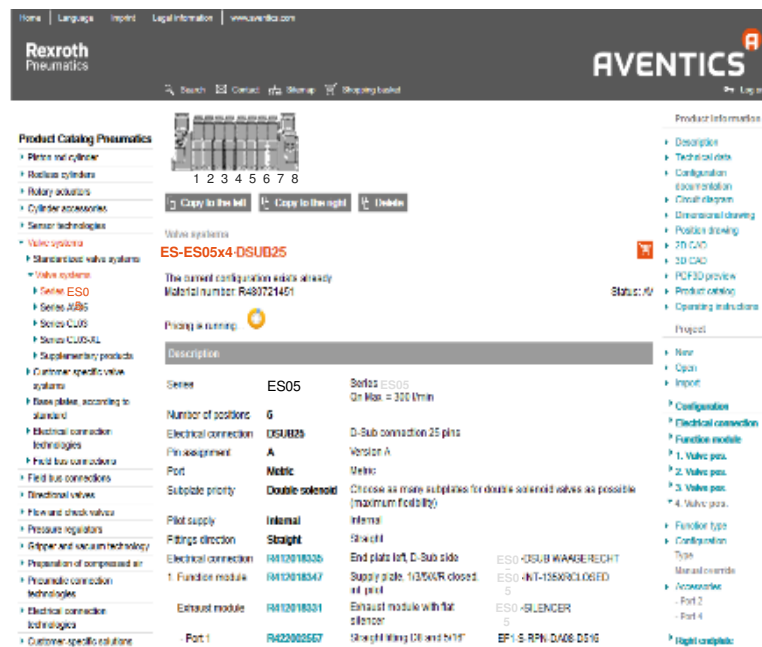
Home | Language | Imprint | Legal information | www.aventics.com

Rexroth
Pneumatics

AVENTICS

Search   Contact   Sitemap   Shopping basket

Log

Product Catalog Pneumatics
Piston rod cylinder
Rodless cylinders
Rotary actuators
Cylinder accessories
Sensor technologies
Valve systems
Standardized valve systems
Valve systems
Series ES0
Series AV05
Series CL03
Series CL03-XL
Supplementary products
Customer specific valve systems
Base plates, according to standard
Electrical connection technologies
Field bus connections
Field bus connections
Directional valves
Flow and check valves
Pressure regulators
Gripper and vacuum technology
Preparation of compressed air
Pneumatic connection technologies
Electrical connection technologies
Customer-specific solutions

1 2 3 4 5 6 7 8

Copy to the left | Copy to the right | Delete

Valve systems
ES-ES05x4-DSUB25

The current configuration exists already
Material number R480721451
Status: AV

Pricing is running

Description

| Series | ES05 | Series ES05 On Max. = 300 l/min | |
|---|---|---|---|
| Number of positions | 6 | | |
| Electrical connection | DSUB25 | D-Sub connection 25 pins | |
| Pin assignment | A | Version A | |
| Port | Metric | Metric | |
| Subplate priority | Double solenoid | Choose as many subplates for double solenoid valves as possible (maximum flexibility) | |
| Pilot supply | Internal | Internal | |
| Fittings direction | Straight | Straight | |
| Electrical connection | R412018336 | End plate left, D-Sub side | ES05-DSUB-WAAGERECHT |
| 1. Function module | R412018347 | Supply plate, 1/3/500R closed, oil-prot | ES05-INT-1356XCLOSED |
| Exhaust module | R412018331 | Exhaust module with flat silencer | ES05-SILENCER |
| Port 1 | R422002557 | Straight fitting D8 and 5/16" | EP1-S-RPN-DA08-D516 |

Product information
Description
Technical data
Configuration documentation
Circuit diagram
Dimensional drawing
Position drawing
2D CAD
3D CAD
PDF3D preview
Product catalog
Operating instructions

Project
New
Open
Import

Configuration
Electrical connection
Function module
1. Valve pos.
2. Valve pos.
3. Valve pos.
4. Valve pos.
Function type
Configuration
Type
Manual override
Accessories
Port 2
Port 4
Right endplate